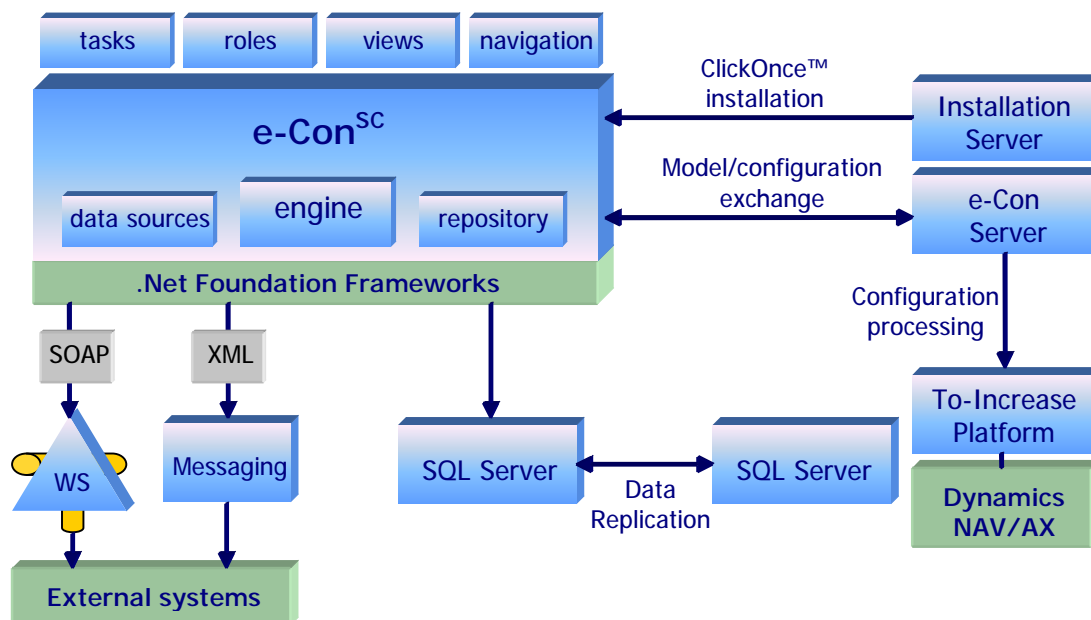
tasks
roles
views
navigation

e-Con$^{SC}$

data sources
engine
repository

.Net Foundation Frameworks

ClickOnce™ installation

Installation Server

Model/configuration exchange

e-Con Server

Configuration processing

To-Increase Platform

Dynamics NAV/AX

SOAP
XML

WS

Messaging

SQL Server

Data Replication

SQL Server

External systems